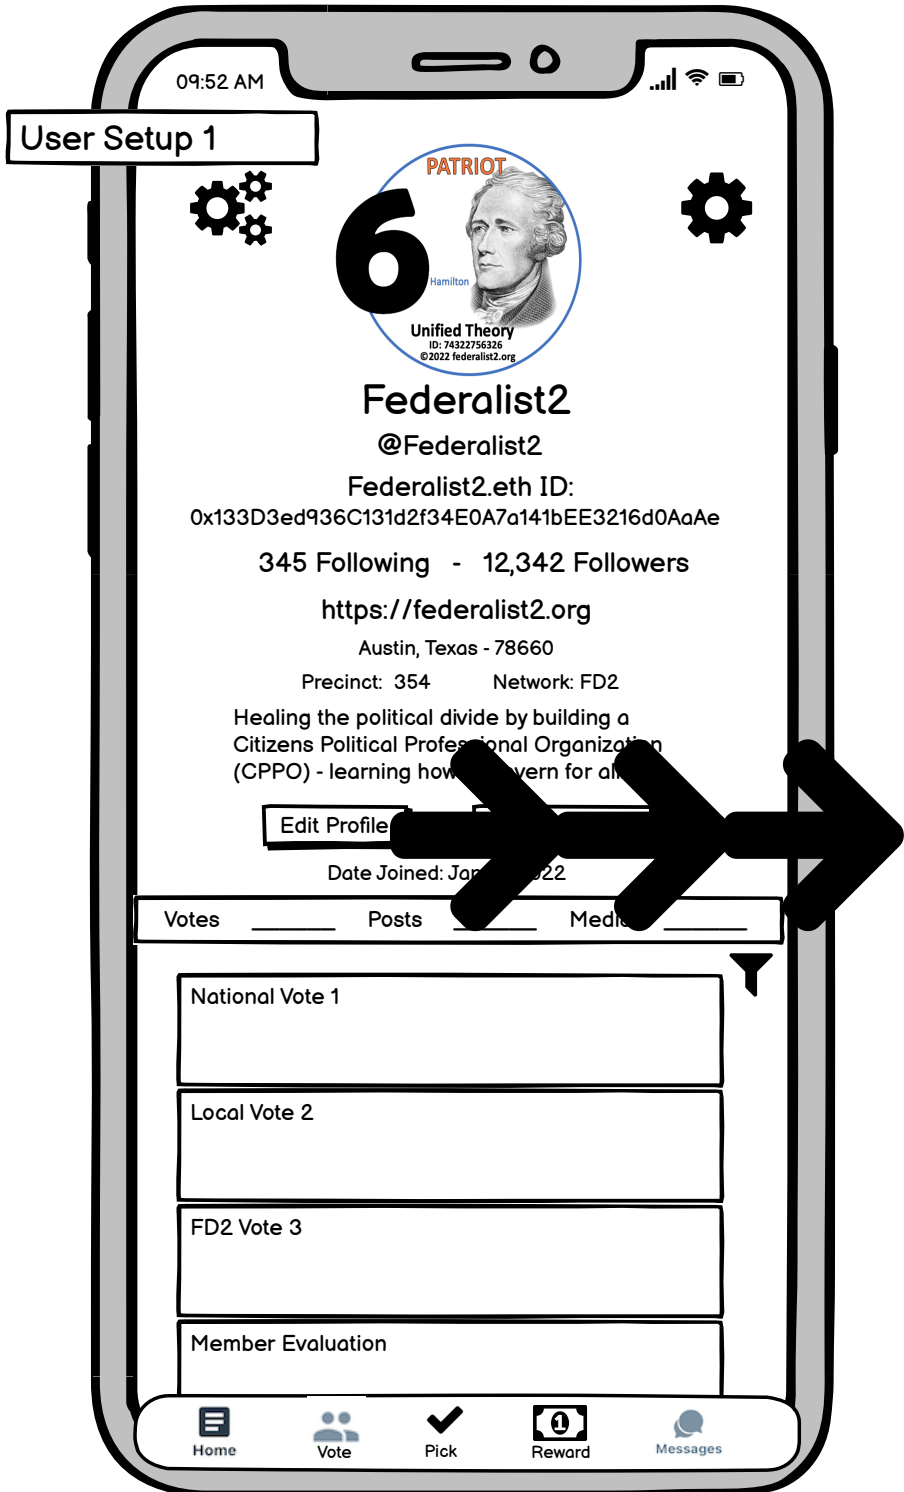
09:52 AM

User Setup 1

6

PATRIOT

Hamilton

Unified Theory
ID: 74322756326
©2022 federalist2.org

Federalist2

@Federalist2

Federalist2.eth ID:
0x133D3ed936C131d2f34E0A7a141bEE3216d0AaAe

345 Following - 12,342 Followers

https://federalist2.org

Austin, Texas - 78660

Precinct: 354 Network: FD2

Healing the political divide by building a Citizens Political Profes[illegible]onal Organiza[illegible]n (CPPO) - learning how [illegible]vern for al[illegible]

Edit Profile

Date Joined: Ja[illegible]22

Votes Posts Medi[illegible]

National Vote 1

Local Vote 2

FD2 Vote 3

Member Evaluation

Home Vote Pick Reward Messages